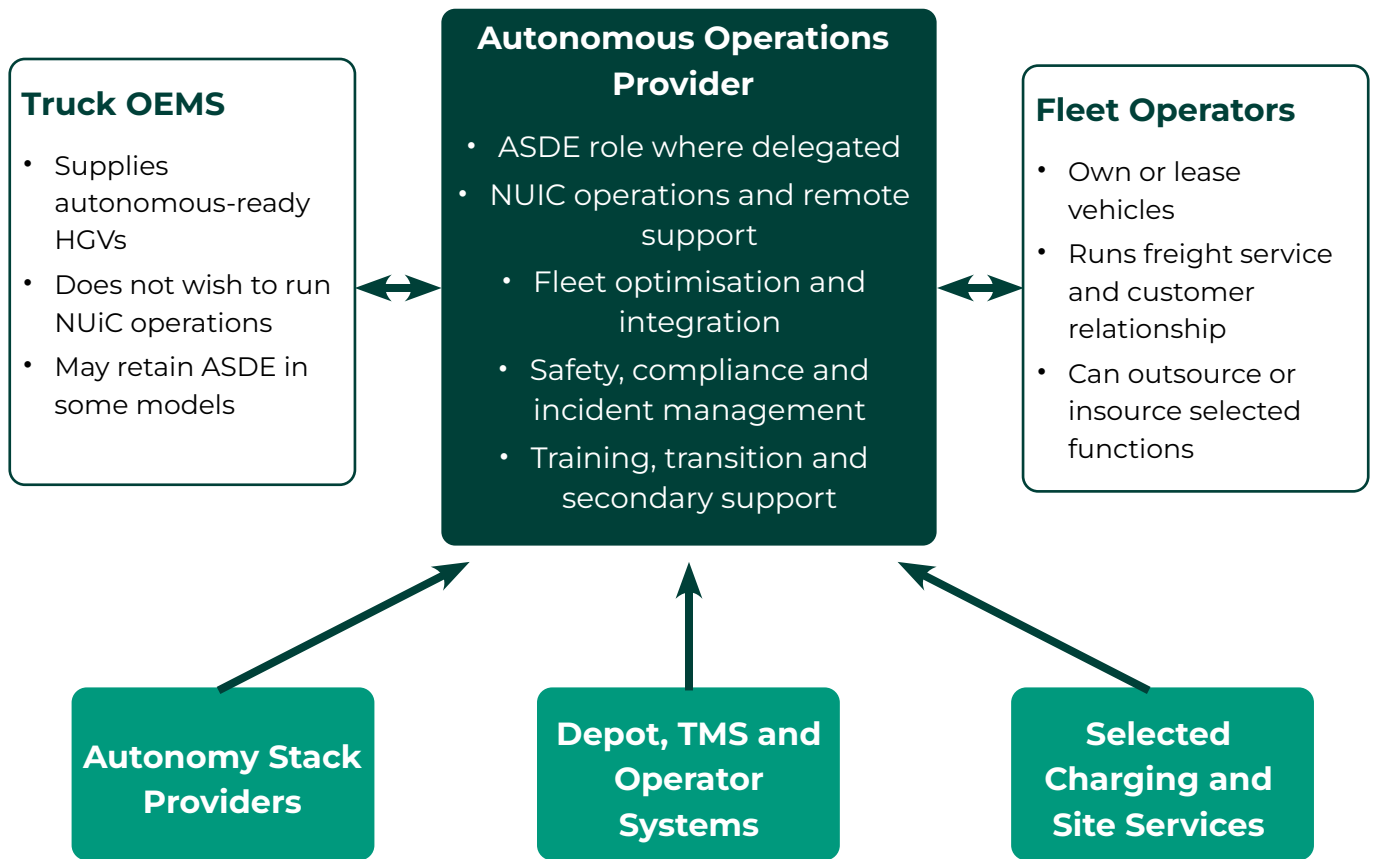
Truck OEMS

- Supplies autonomous-ready HGVs
- Does not wish to run NUiC operations
- May retain ASDE in some models

Autonomous Operations Provider

- ASDE role where delegated
- NUIC operations and remote support
- Fleet optimisation and integration
- Safety, compliance and incident management
- Training, transition and secondary support

Fleet Operators

- Own or lease vehicles
- Runs freight service and customer relationship
- Can outsource or insource selected functions

Autonomy Stack Providers

Depot, TMS and Operator Systems

Selected Charging and Site Services